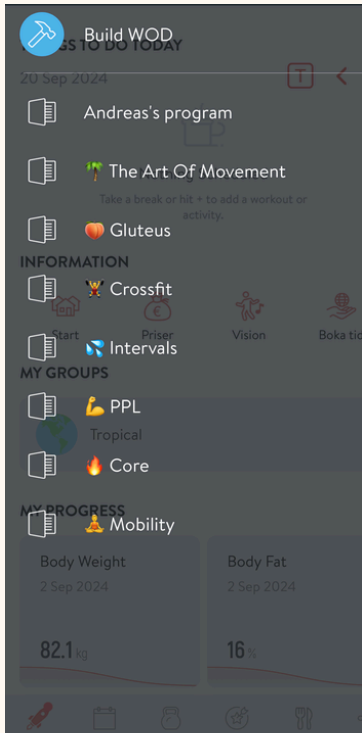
Build WOD

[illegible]S TO DO TODAY

20 Sep 2024

Andreas's program

🌴 The Art Of Movement

Take a break or hit + to add a workout or activity.

🍑 Gluteus

INFORMATION

🏋 Crossfit

Start

Priser

Vision

Boka ti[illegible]

💦 Intervals

MY GROUPS

💪 PPL

Tropical

🔥 Core

MY PROGRESS

🧘 Mobility

Body Weight

2 Sep 2024

82.1 kg

Body Fat

2 Sep 2024

16 %